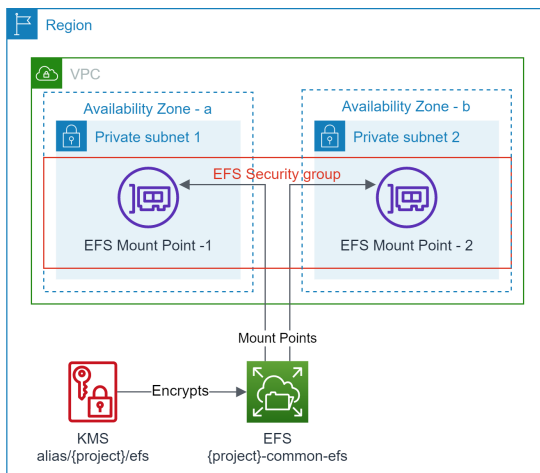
Region

VPC

Availability Zone - a

Private subnet 1

Availability Zone - b

Private subnet 2

EFS Security group

EFS Mount Point -1

EFS Mount Point - 2

Mount Points

Encrypts

KMS
alias/{project}/efs

EFS
{project}-common-efs